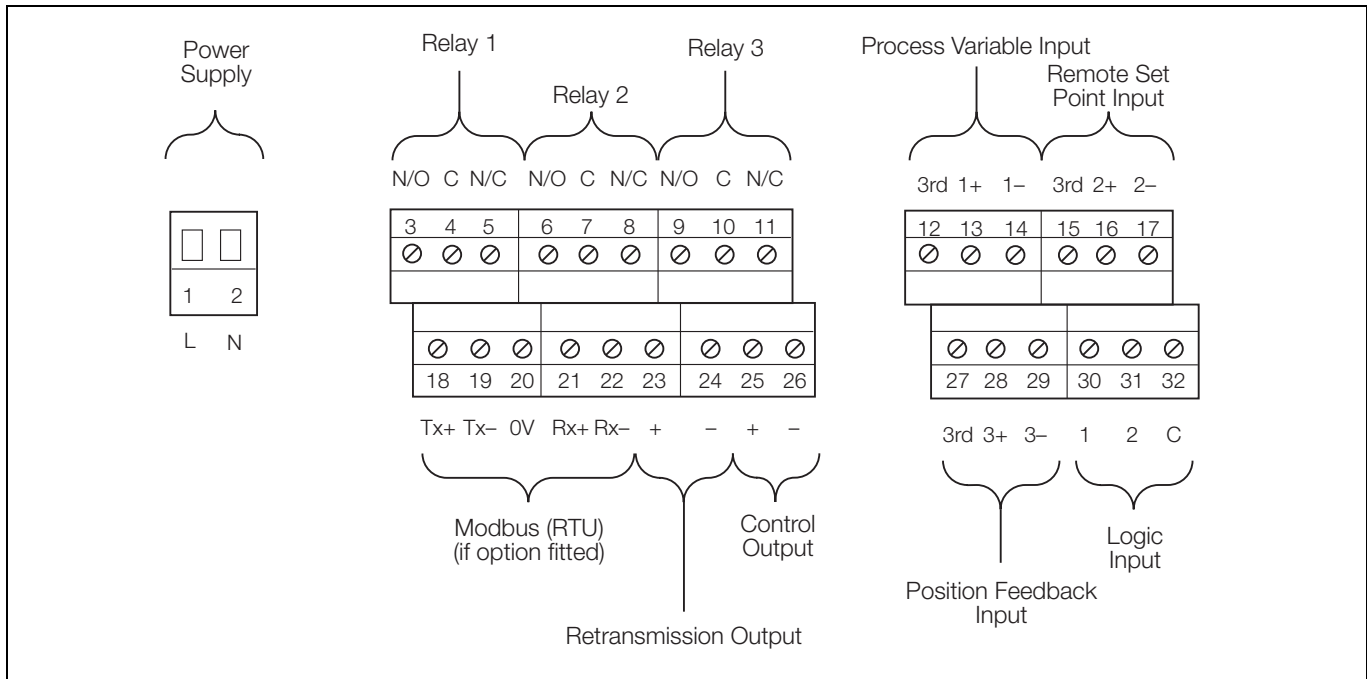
Power Supply

1 2

L N

Relay 1

Relay 2

Relay 3

N/O C N/C N/O C N/C N/O C N/C

3 4 5 6 7 8 9 10 11

18 19 20 21 22 23 24 25 26

Tx+ Tx– 0V Rx+ Rx– + – + –

Modbus (RTU) (if option fitted)

Control Output

Retransmission Output

Process Variable Input

Remote Set Point Input

3rd 1+ 1– 3rd 2+ 2–

12 13 14 15 16 17

27 28 29 30 31 32

3rd 3+ 3– 1 2 C

Position Feedback Input

Logic Input